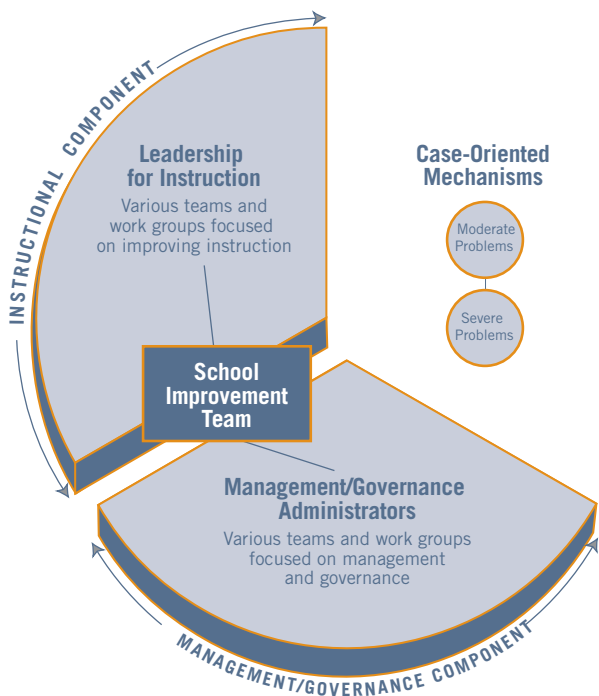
INSTRUCTIONAL COMPONENT

Leadership for Instruction

Various teams and work groups focused on improving instruction

Case-Oriented Mechanisms

Moderate Problems

Severe Problems

School Improvement Team

Management/Governance Administrators

Various teams and work groups focused on management and governance

MANAGEMENT/GOVERNANCE COMPONENT